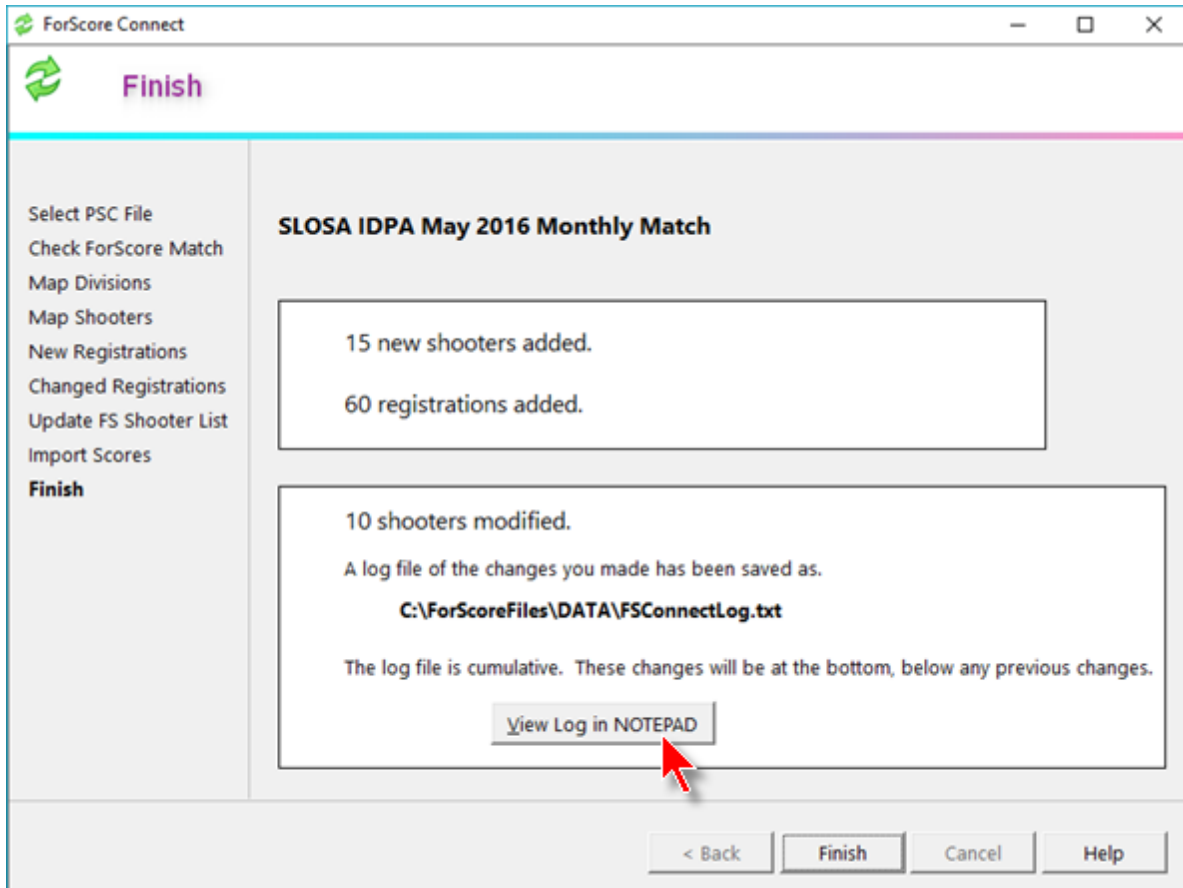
ForScore Connect

Finish

Select PSC File
Check ForScore Match
Map Divisions
Map Shooters
New Registrations
Changed Registrations
Update FS Shooter List
Import Scores
Finish

SLOSA IDPA May 2016 Monthly Match

15 new shooters added.

60 registrations added.

10 shooters modified.

A log file of the changes you made has been saved as.

C:\ForScoreFiles\DATA\FSConnectLog.txt

The log file is cumulative. These changes will be at the bottom, below any previous changes.

View Log in NOTEPAD

< Back
Finish
Cancel
Help